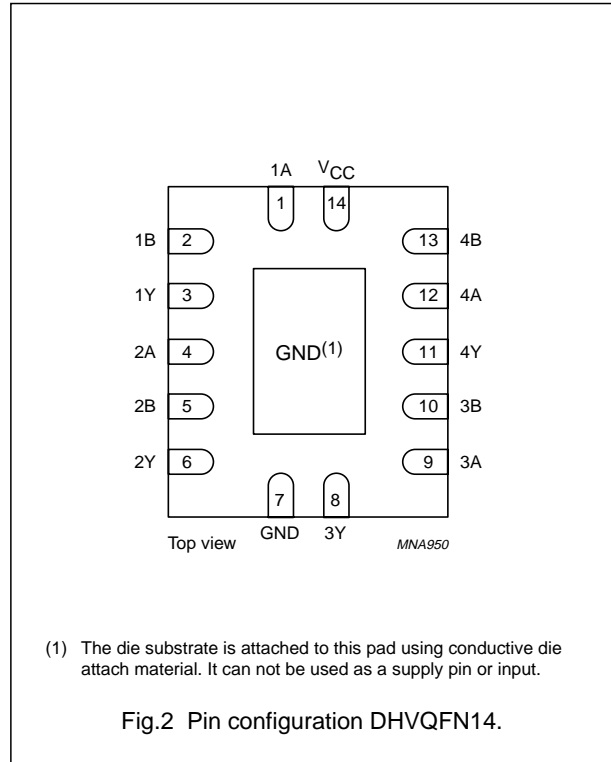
1A $V_{CC}$

1 14

1B 2

1Y 3

2A 4

2B 5

2Y 6

GND$^{(1)}$

13 4B

12 4A

11 4Y

10 3B

9 3A

7 8

Top view GND 3Y

MNA950

(1) The die substrate is attached to this pad using conductive die attach material. It can not be used as a supply pin or input.

Fig.2 Pin configuration DHVQFN14.